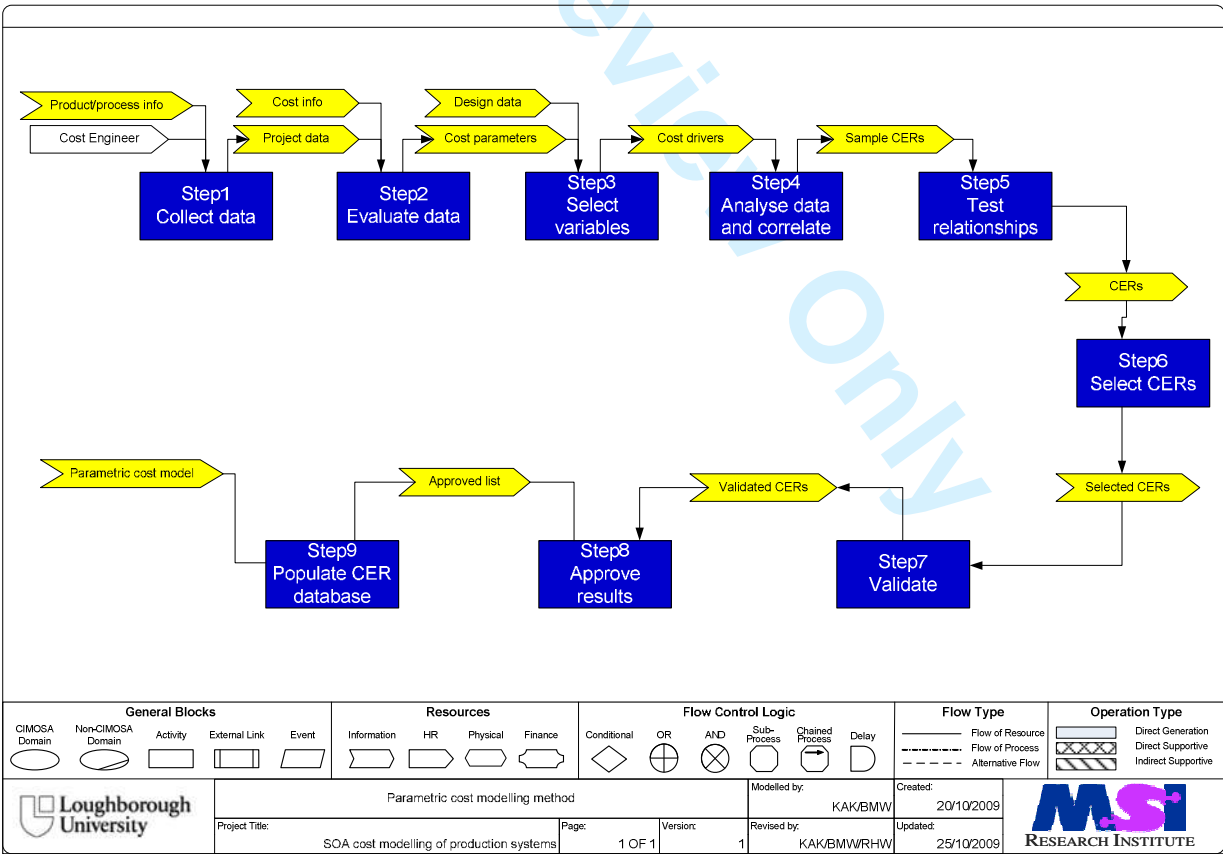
Product/process info

Cost Engineer

Cost info

Project data

Design data

Cost parameters

Cost drivers

Sample CERs

Step1
Collect data

Step2
Evaluate data

Step3
Select variables

Step4
Analyse data and correlate

Step5
Test relationships

CERs

Step6
Select CERs

Selected CERs

Step7
Validate

Validated CERs

Step8
Approve results

Approved list

Step9
Populate CER database

Parametric cost model

Preview Only

| General Blocks | Resources | Flow Control Logic | Flow Type | Operation Type |
|---|---|---|---|---|
| CIMOSA Domain, Non-CIMOSA Domain, Activity, External Link, Event | Information, HR, Physical, Finance | Conditional, OR, AND, Sub-Process, Chained Process, Delay | Flow of Resource, Flow of Process, Alternative Flow | Direct Generation, Direct Supportive, Indirect Supportive |

Loughborough University

| Parametric cost modelling method | | Modelled by: KAK/BMW | Created: 20/10/2009 |
|---|---|---|---|
| Project Title: SOA cost modelling of production systems | Page: 1 OF 1 | Version: 1 | Revised by: KAK/BMW/RHW | Updated: 25/10/2009 |

MSI
RESEARCH INSTITUTE